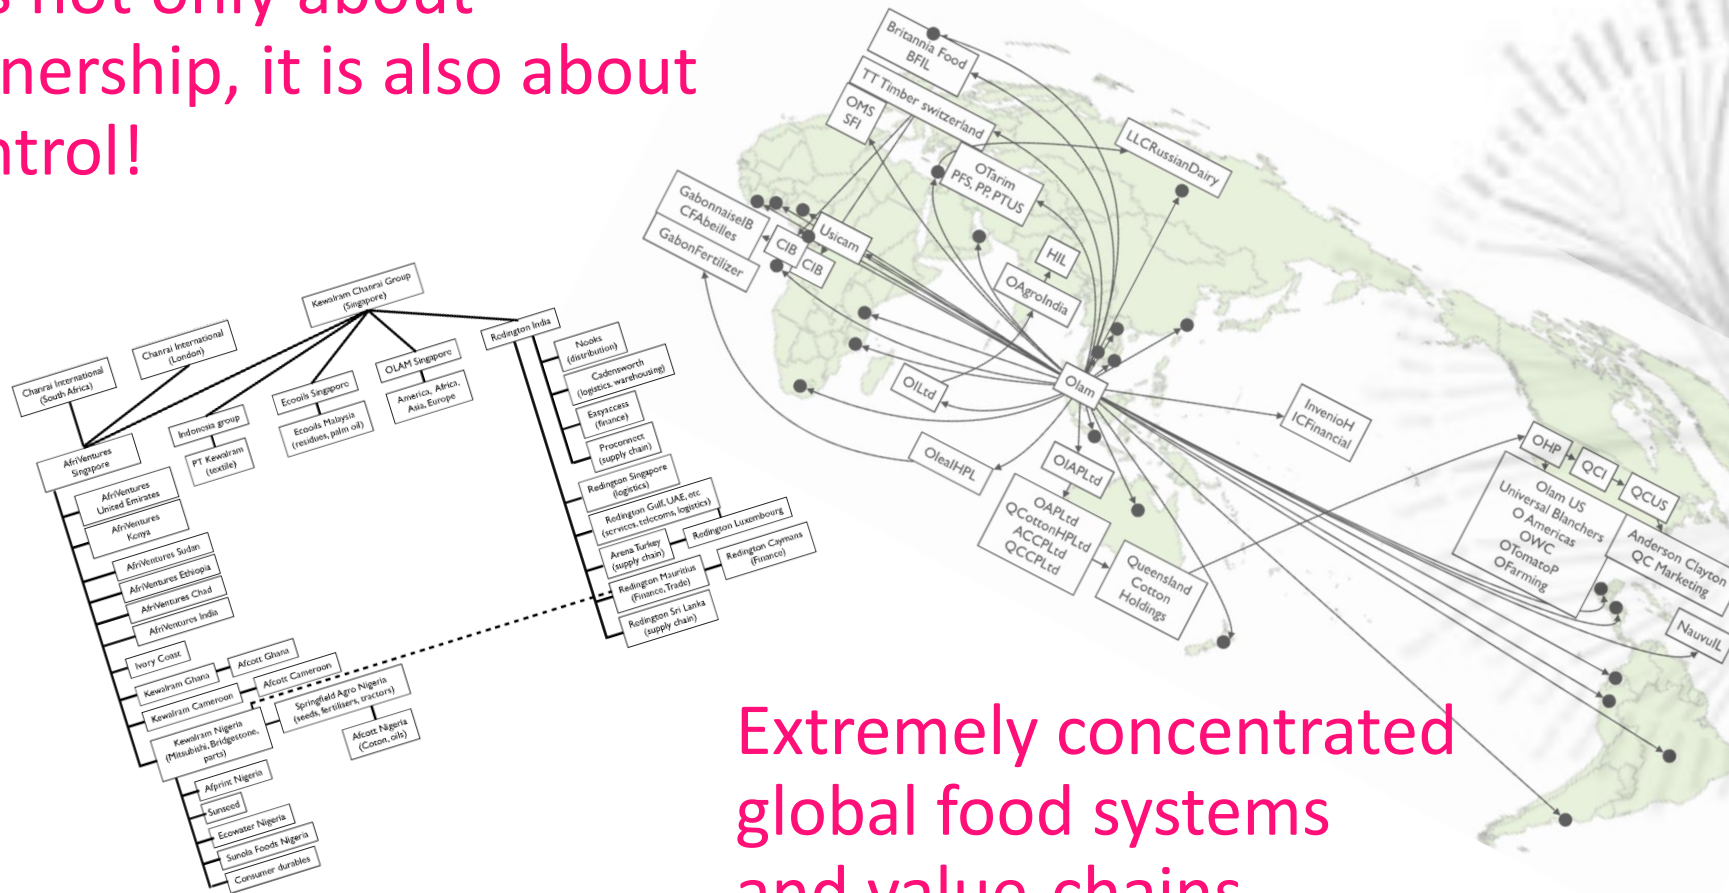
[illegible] not only about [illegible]nership, it is also about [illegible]ntrol!

Kewalram Chanrai Group (Singapore)
Chanrai International (London)
Chanrai International (South Africa)
Redington India
Nooks (distribution)
Cadensworth (logistics, warehousing)
Easyaccess (finance)
Proconnect (supply chain)
OLAM Singapore
America, Africa, Asia, Europe
Ecooils Singapore
Ecooils Malaysia (residues, palm oil)
Indonesia group
PT Kewalram (textile)
AfriVentures Singapore
AfriVentures United Emirates
AfriVentures Kenya
AfriVentures Sudan
AfriVentures Ethiopia
AfriVentures Chad
AfriVentures India
Ivory Coast
Afcott Ghana
Kewalram Ghana
Afcott Cameroon
Kewalram Cameroon
Springfield Agro Nigeria (seeds, fertilisers, tractors)
Kewalram Nigeria (Mitsubishi, Bridgestone, parts)
Afcott Nigeria (Cotton, oils)
Afprint Nigeria
Sunseed
Ecowater Nigeria
Sunola Foods Nigeria
Consumer durables
Redington Singapore (logistics)
Redington Gulf, UAE, etc (services, telecoms, logistics)
Redington Luxembourg
Arena Turkey (supply chain)
Redington Caymans (Finance)
Redington Mauritius (Finance, Trade)
Redington Sri Lanka (supply chain)

Britannia Food BFIL
TT Timber switzerland
OMS SFI
LLCRussianDairy
OTarim PFS, PP, PTUS
GabonnaiseIB CFAbeilles
GabonFertilizer
CIB
CIB
Usicam
HIL
OAgroIndia
OlLtd
Olam
InvenioH ICFinancial
OlealHPL
OlAPLtd
OAPLtd QCottonHPLtd ACCPLtd QCCPLtd
Queensland Cotton Holdings
OHP
QCI
QCUS
Olam US Universal Blanchers O Americas OWC OTomatoP OFarming
Anderson Clayton QC Marketing
NauvulL

Extremely concentrated global food systems and value chains